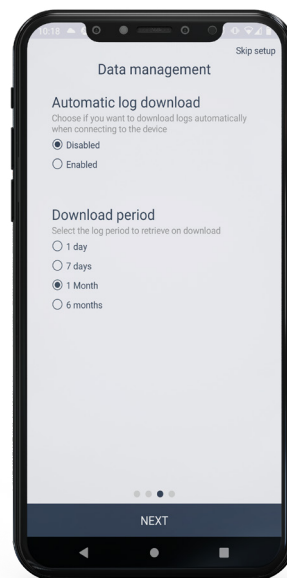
10:18

Skip setup

Data management

Automatic log download
Choose if you want to download logs automatically when connecting to the device

Disabled
Enabled

Download period
Select the log period to retrieve on download

1 day
7 days
1 Month
6 months

NEXT